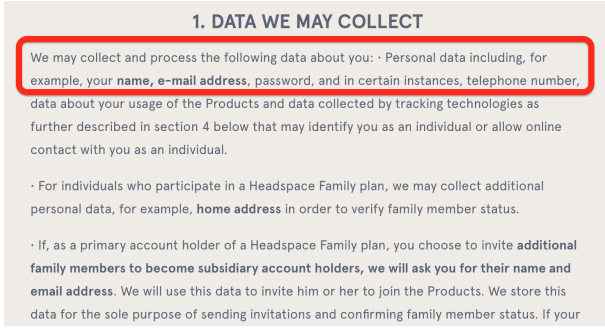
1. DATA WE MAY COLLECT

We may collect and process the following data about you: · Personal data including, for example, your name, e-mail address, password, and in certain instances, telephone number, data about your usage of the Products and data collected by tracking technologies as further described in section 4 below that may identify you as an individual or allow online contact with you as an individual.

· For individuals who participate in a Headspace Family plan, we may collect additional personal data, for example, home address in order to verify family member status.

· If, as a primary account holder of a Headspace Family plan, you choose to invite additional family members to become subsidiary account holders, we will ask you for their name and email address. We will use this data to invite him or her to join the Products. We store this data for the sole purpose of sending invitations and confirming family member status. If your